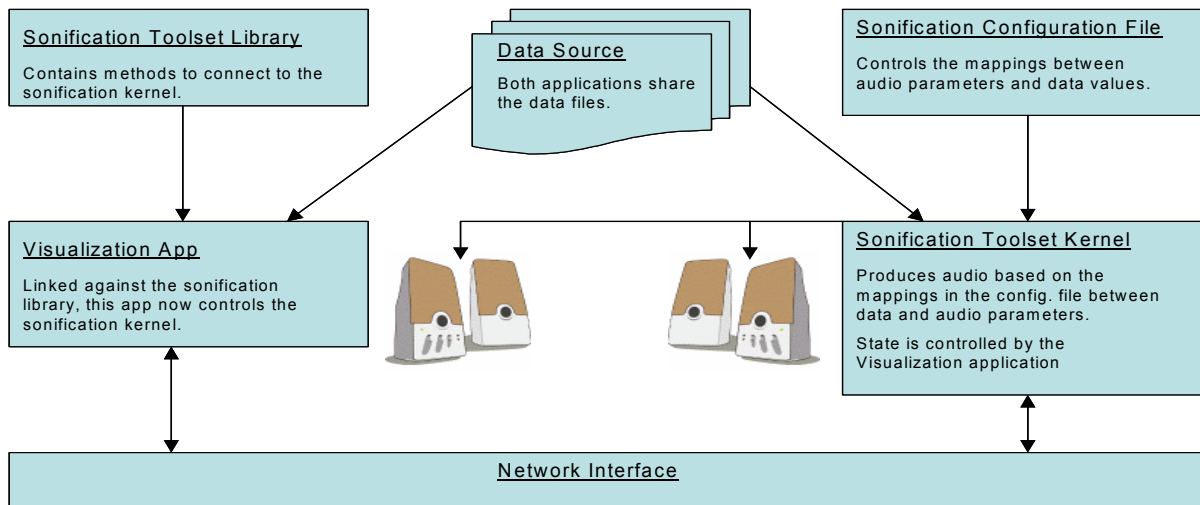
Sonification Toolset Library

Contains methods to connect to the sonification kernel.

Data Source

Both applications share the data files.

Sonification Configuration File

Controls the mappings between audio parameters and data values.

Visualization App

Linked against the sonification library, this app now controls the sonification kernel.

Sonification Toolset Kernel

Produces audio based on the mappings in the config. file between data and audio parameters.

State is controlled by the Visualization application

Network Interface